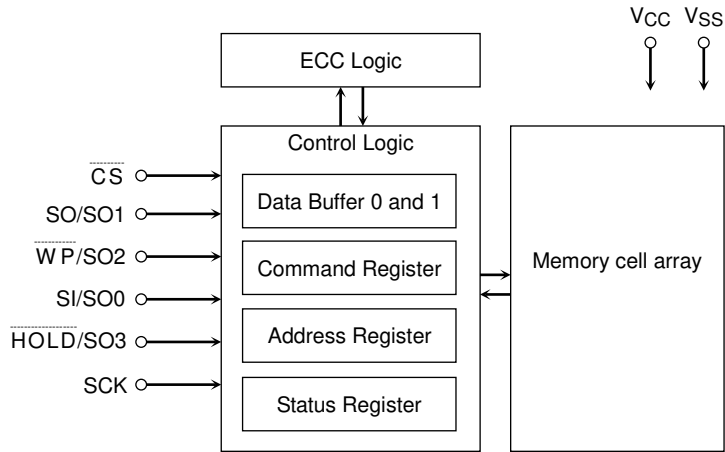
$V_{CC}$ $V_{SS}$

ECC Logic

Control Logic

$\overline{CS}$

SO/SO1

$\overline{WP}$/SO2

SI/SO0

$\overline{HOLD}$/SO3

SCK

Data Buffer 0 and 1

Command Register

Address Register

Status Register

Memory cell array